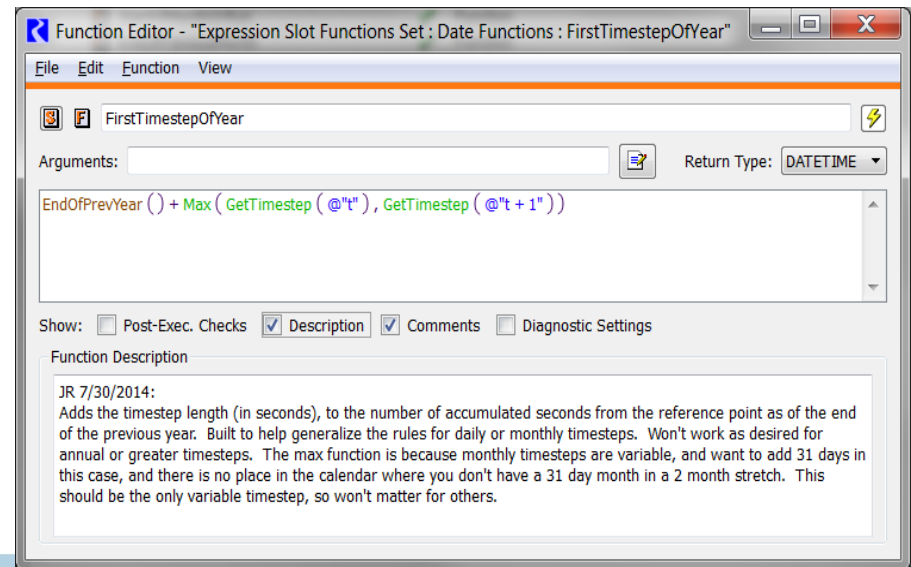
Function Editor - "Expression Slot Functions Set : Date Functions : FirstTimestepOfYear"

File Edit Function View

S F FirstTimestepOfYear

Arguments: Return Type: DATETIME

EndOfPrevYear ( ) + Max ( GetTimestep ( @"t" ) , GetTimestep ( @"t + 1" ) )

Show: Post-Exec. Checks Description Comments Diagnostic Settings

Function Description

JR 7/30/2014:
Adds the timestep length (in seconds), to the number of accumulated seconds from the reference point as of the end of the previous year. Built to help generalize the rules for daily or monthly timesteps. Won't work as desired for annual or greater timesteps. The max function is because monthly timesteps are variable, and want to add 31 days in this case, and there is no place in the calendar where you don't have a 31 day month in a 2 month stretch. This should be the only variable timestep, so won't matter for others.